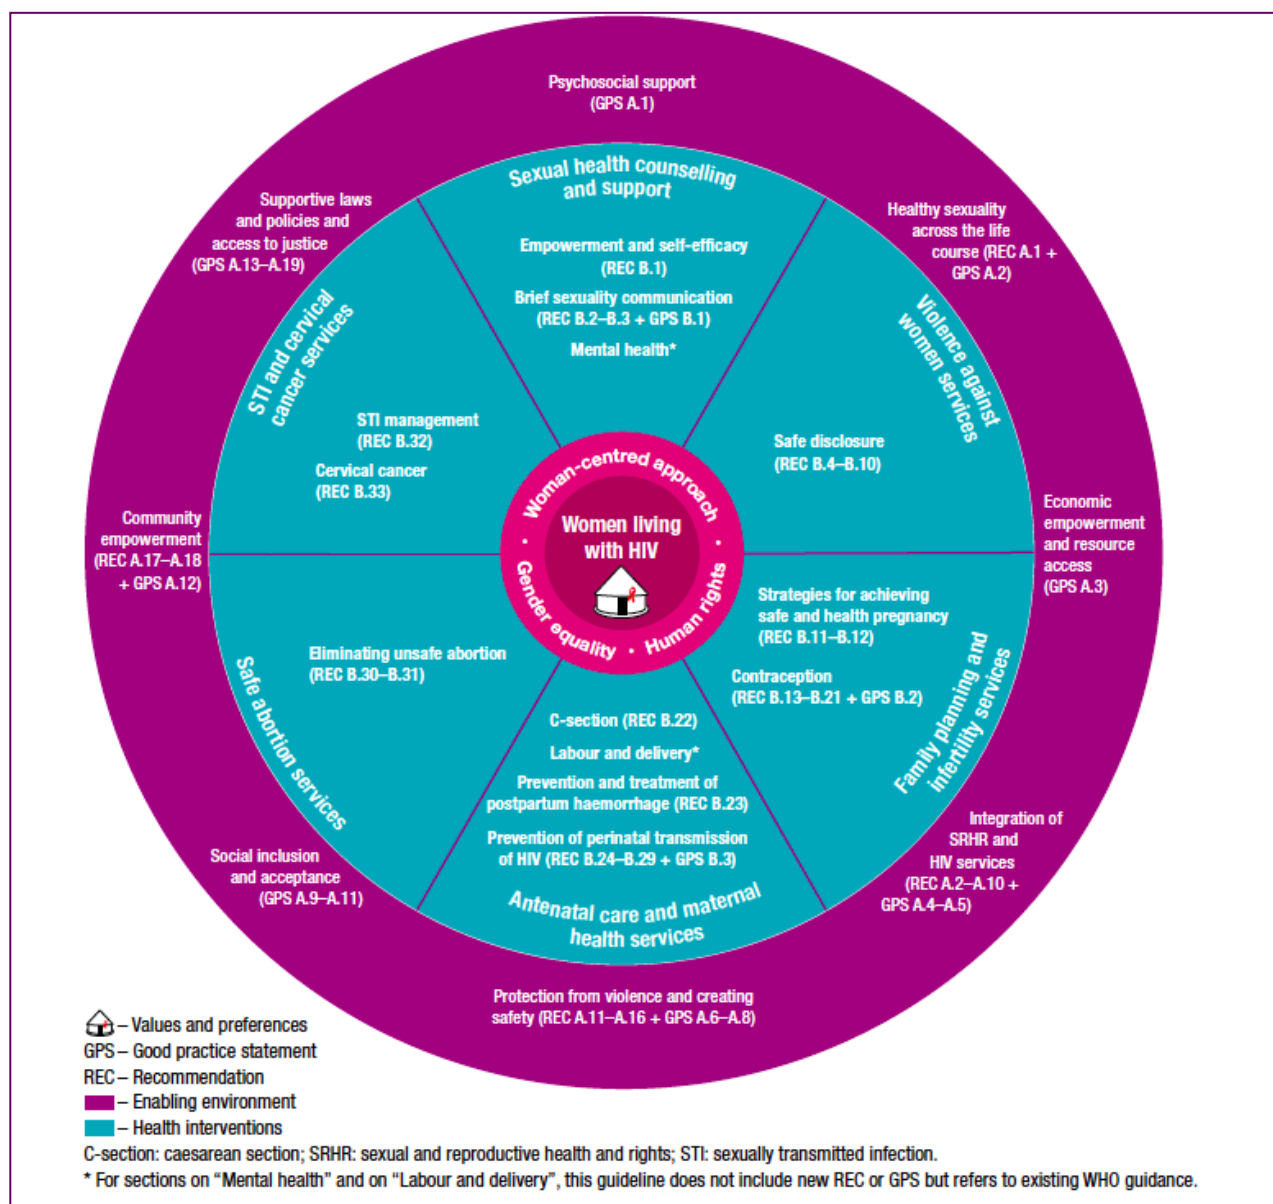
Psychosocial support (GPS A.1)

Supportive laws and policies and access to justice (GPS A.13–A.19)

Healthy sexuality across the life course (REC A.1 + GPS A.2)

Sexual health counselling and support

Empowerment and self-efficacy (REC B.1)

Brief sexuality communication (REC B.2–B.3 + GPS B.1)

Mental health*

STI and cervical cancer services

STI management (REC B.32)

Cervical cancer (REC B.33)

Violence against women services

Safe disclosure (REC B.4–B.10)

Community empowerment (REC A.17–A.18 + GPS A.12)

Woman-centred approach • Gender equality • Human rights

Women living with HIV

Economic empowerment and resource access (GPS A.3)

Strategies for achieving safe and health pregnancy (REC B.11–B.12)

Contraception (REC B.13–B.21 + GPS B.2)

Family planning and infertility services

Eliminating unsafe abortion (REC B.30–B.31)

Safe abortion services

C-section (REC B.22)

Labour and delivery*

Prevention and treatment of postpartum haemorrhage (REC B.23)

Prevention of perinatal transmission of HIV (REC B.24–B.29 + GPS B.3)

Antenatal care and maternal health services

Social inclusion and acceptance (GPS A.9–A.11)

Integration of SRHR and HIV services (REC A.2–A.10 + GPS A.4–A.5)

Protection from violence and creating safety (REC A.11–A.16 + GPS A.6–A.8)

– Values and preferences
GPS – Good practice statement
REC – Recommendation
– Enabling environment
– Health interventions
C-section: caesarean section; SRHR: sexual and reproductive health and rights; STI: sexually transmitted infection.
* For sections on “Mental health” and on “Labour and delivery”, this guideline does not include new REC or GPS but refers to existing WHO guidance.